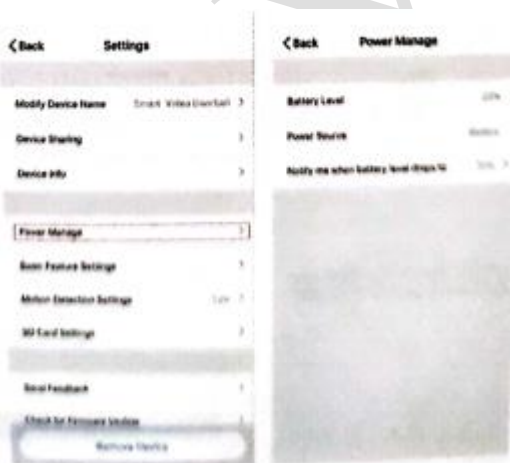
< Back Settings

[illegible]

Modify Device Name Smart Video Doorbell >

Device Sharing >

Device Info >

Power Manage >

Basic Feature Settings >

Motion Detection Settings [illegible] >

SD Card Settings >

Send Feedback >

Check for Firmware Update >

Remove Device

< Back Power Manage

Battery Level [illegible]

Power Source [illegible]

Notify me when battery level drops to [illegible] >